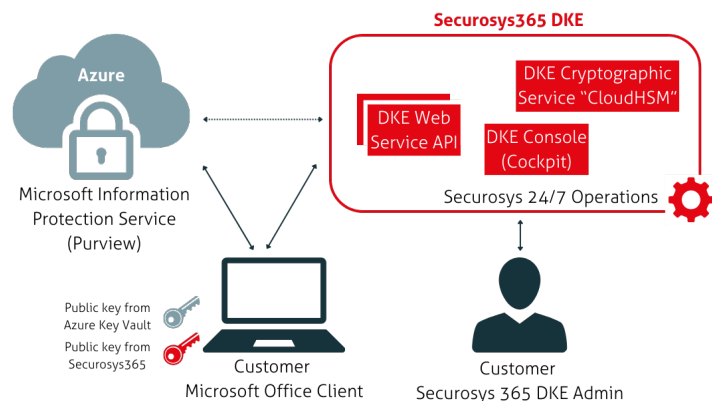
Securosys365 DKE

Azure

Microsoft Information Protection Service (Purview)

DKE Cryptographic Service "CloudHSM"

DKE Web Service API

DKE Console (Cockpit)

Securosys 24/7 Operations

Public key from Azure Key Vault

Public key from Securosys365

Customer Microsoft Office Client

Customer Securosys 365 DKE Admin